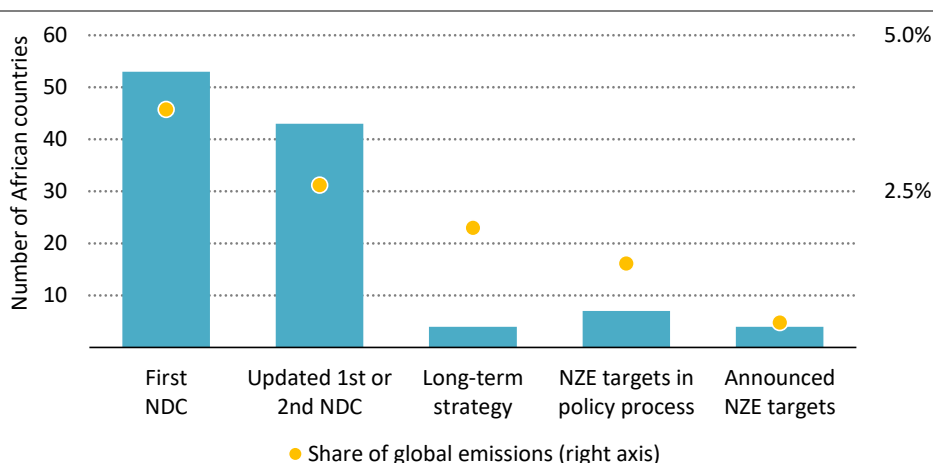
Number of African countries

60
50
40
30
20
10

5.0%
2.5%

First NDC
Updated 1st or 2nd NDC
Long-term strategy
NZE targets in policy process
Announced NZE targets

Share of global emissions (right axis)